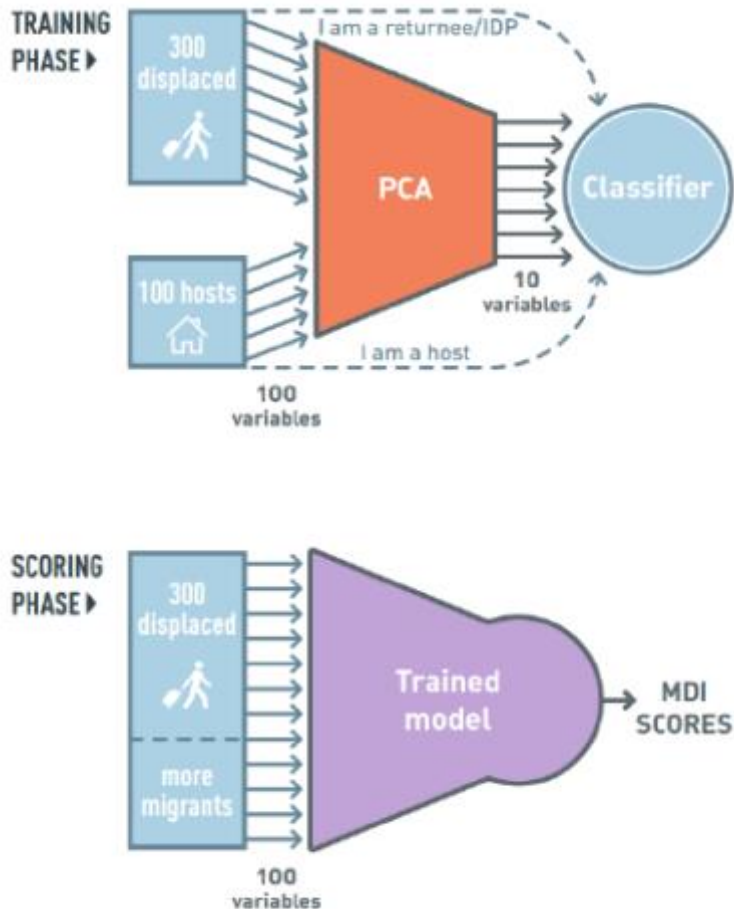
TRAINING PHASE ▶

300 displaced

I am a returnee/IDP

PCA

Classifier

100 hosts

10 variables

I am a host

100 variables

SCORING PHASE ▶

300 displaced

more migrants

Trained model

MDI SCORES

100 variables